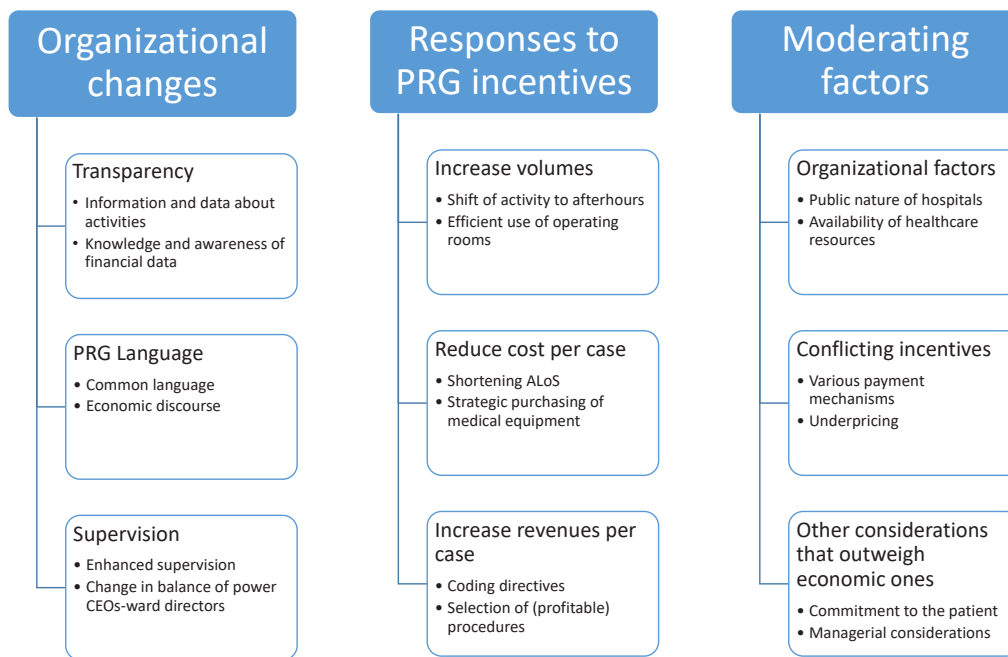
Organizational changes

Transparency
• Information and data about activities
• Knowledge and awareness of financial data

PRG Language
• Common language
• Economic discourse

Supervision
• Enhanced supervision
• Change in balance of power CEOs-ward directors

Responses to PRG incentives

Increase volumes
• Shift of activity to afterhours
• Efficient use of operating rooms

Reduce cost per case
• Shortening ALoS
• Strategic purchasing of medical equipment

Increase revenues per case
• Coding directives
• Selection of (profitable) procedures

Moderating factors

Organizational factors
• Public nature of hospitals
• Availability of healthcare resources

Conflicting incentives
• Various payment mechanisms
• Underpricing

Other considerations that outweigh economic ones
• Commitment to the patient
• Managerial considerations